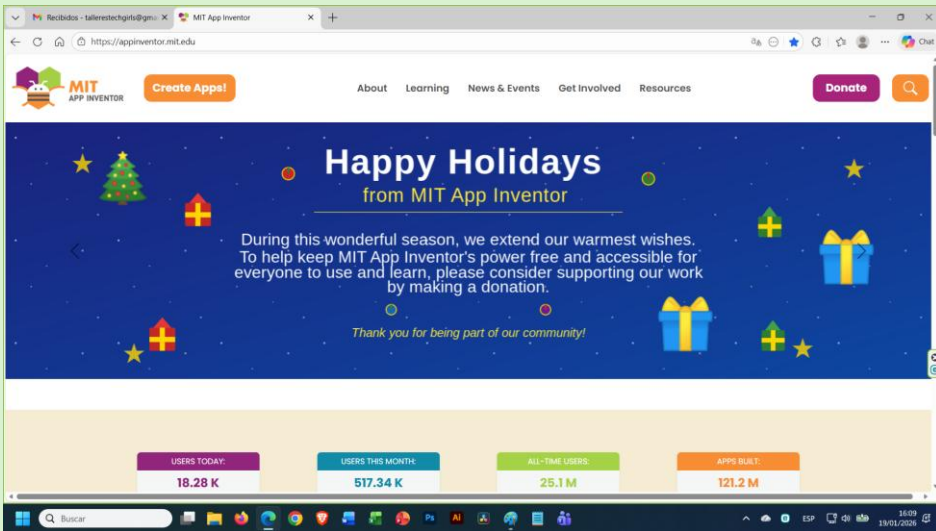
Recibidos - tallerestechgirls@gm ×
MIT App Inventor ×
https://appinventor.mit.edu
Chat

MIT APP INVENTOR
Create Apps!
About
Learning
News & Events
Get Involved
Resources
Donate

Happy Holidays
from MIT App Inventor

During this wonderful season, we extend our warmest wishes. To help keep MIT App Inventor's power free and accessible for everyone to use and learn, please consider supporting our work by making a donation.

Thank you for being part of our community!

| USERS TODAY: | USERS THIS MONTH: | ALL-TIME USERS: | APPS BUILT: |
|---|---|---|---|
| 18.28 K | 517.34 K | 25.1 M | 121.2 M |

Buscar
ESP
16:09
19/01/2026